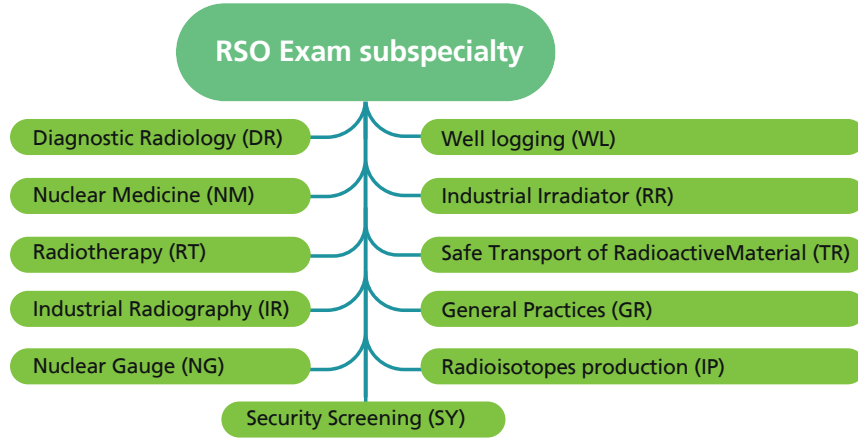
RSO Exam subspecialty

Diagnostic Radiology (DR)

Well logging (WL)

Nuclear Medicine (NM)

Industrial Irradiator (RR)

Radiotherapy (RT)

Safe Transport of RadioactiveMaterial (TR)

Industrial Radiography (IR)

General Practices (GR)

Nuclear Gauge (NG)

Radioisotopes production (IP)

Security Screening (SY)